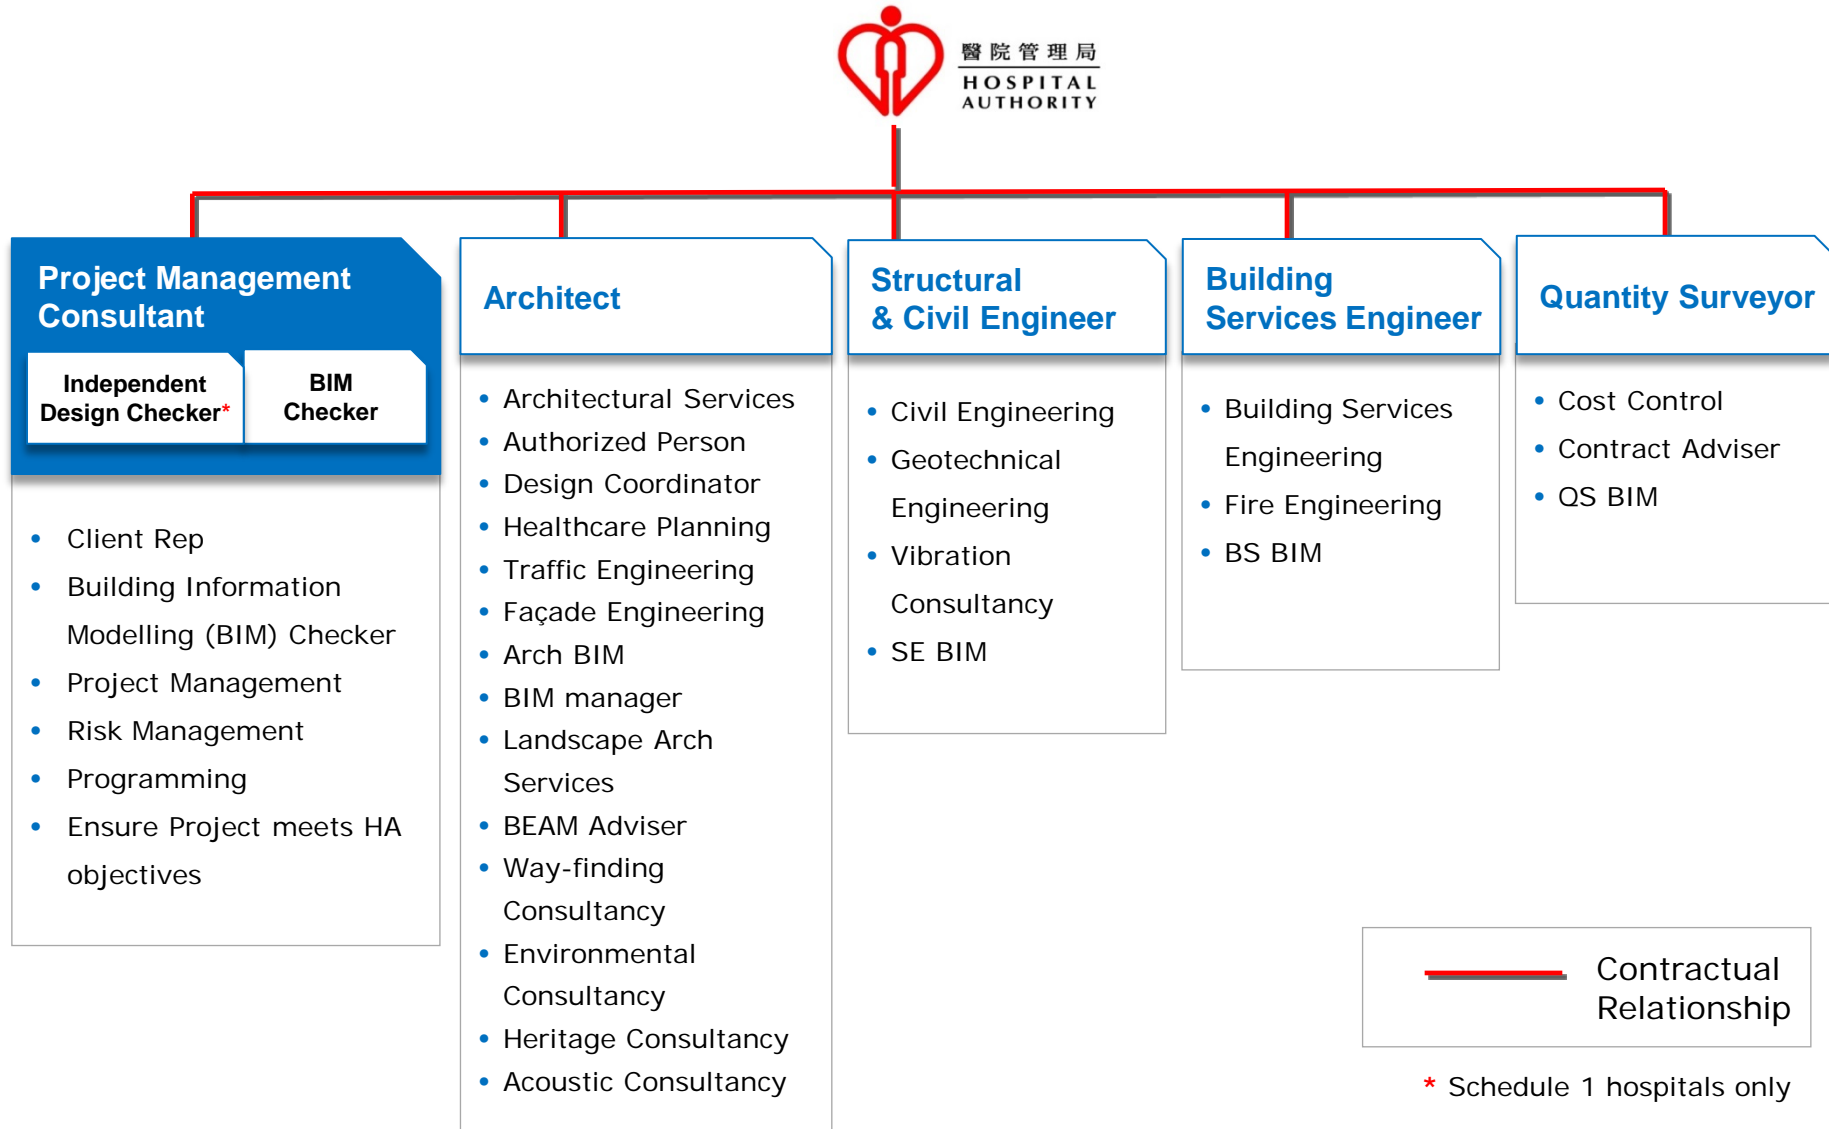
醫院管理局
HOSPITAL AUTHORITY

Project Management Consultant

Independent Design Checker*

BIM Checker

- Client Rep
- Building Information Modelling (BIM) Checker
- Project Management
- Risk Management
- Programming
- Ensure Project meets HA objectives

Architect

- Architectural Services
- Authorized Person
- Design Coordinator
- Healthcare Planning
- Traffic Engineering
- Façade Engineering
- Arch BIM
- BIM manager
- Landscape Arch Services
- BEAM Adviser
- Way-finding Consultancy
- Environmental Consultancy
- Heritage Consultancy
- Acoustic Consultancy

Structural & Civil Engineer

- Civil Engineering
- Geotechnical Engineering
- Vibration Consultancy
- SE BIM

Building Services Engineer

- Building Services Engineering
- Fire Engineering
- BS BIM

Quantity Surveyor

- Cost Control
- Contract Adviser
- QS BIM

Contractual Relationship

* Schedule 1 hospitals only